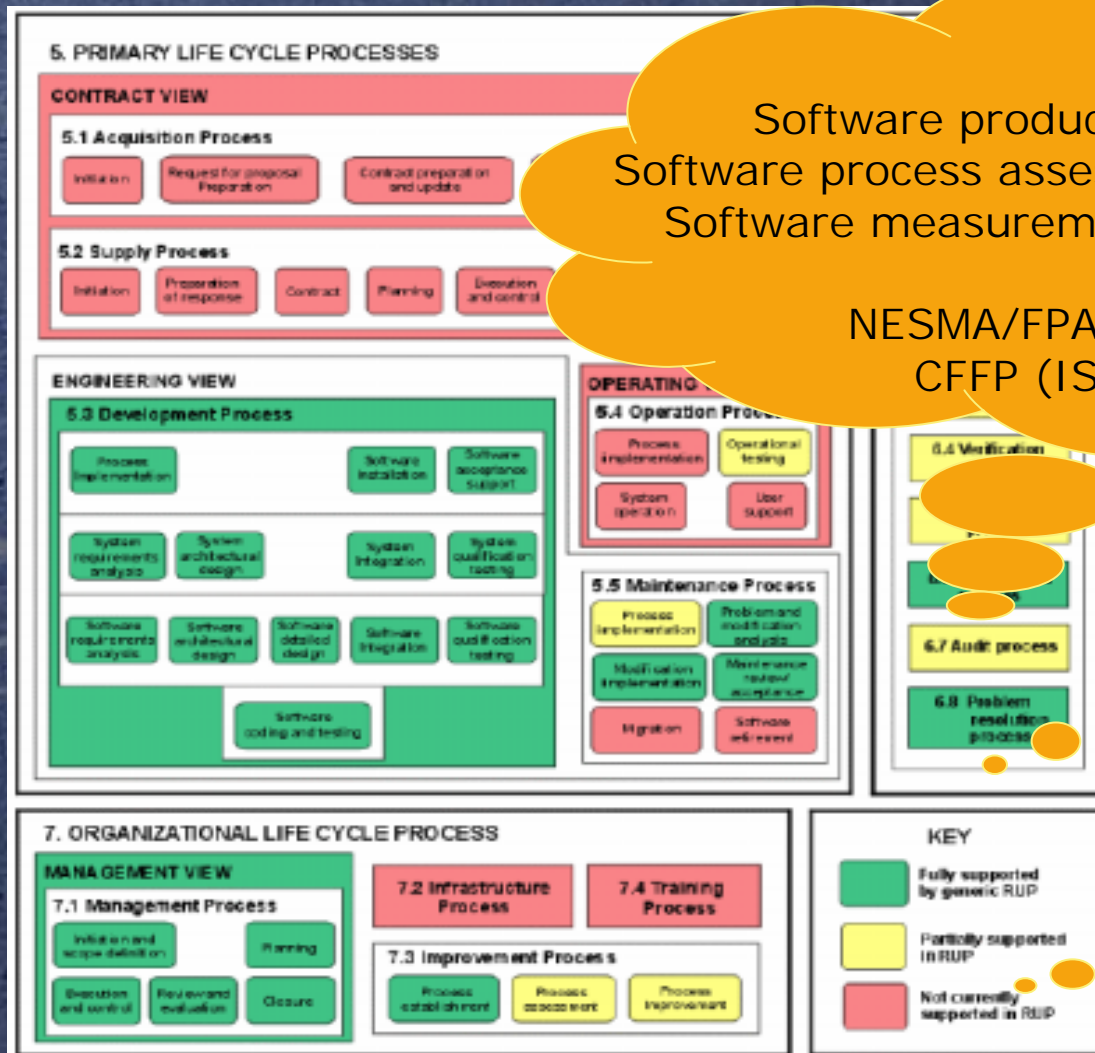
5. PRIMARY LIFE CYCLE PROCESSES

CONTRACT VIEW

5.1 Acquisition Process

Initiation

Request for proposal Preparation

Contract preparation and update

5.2 Supply Process

Initiation

Preparation of response

Contract

Planning

Execution and control

Software produc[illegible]
Software process asse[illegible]
Software measurem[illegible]

NESMA/FPA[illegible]
CFFP (IS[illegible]

ENGINEERING VIEW

5.3 Development Process

Process implementation

Software installation

Software acceptance support

System requirements analysis

System architectural design

System integration

System qualification testing

Software requirements analysis

Software architectural design

Software detailed design

Software integration

Software qualification testing

Software coding and testing

OPERATING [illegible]

5.4 Operation Proce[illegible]

Process implementation

Operational testing

System operation

User support

5.5 Maintenance Process

Process implementation

Problem and modification analysis

Modification implementation

Maintenance review/ acceptance

Migration

Software retirement

6.4 Verification

6.7 Audit process

6.8 Problem resolution process

7. ORGANIZATIONAL LIFE CYCLE PROCESS

MANAGEMENT VIEW

7.1 Management Process

Initiation and scope definition

Planning

Execution and control

Review and evaluation

Closure

7.2 Infrastructure Process

7.4 Training Process

7.3 Improvement Process

Process establishment

Process assessment

Process improvement

KEY

Fully supported by generic RUP

Partially supported in RUP

Not currently supported in RUP